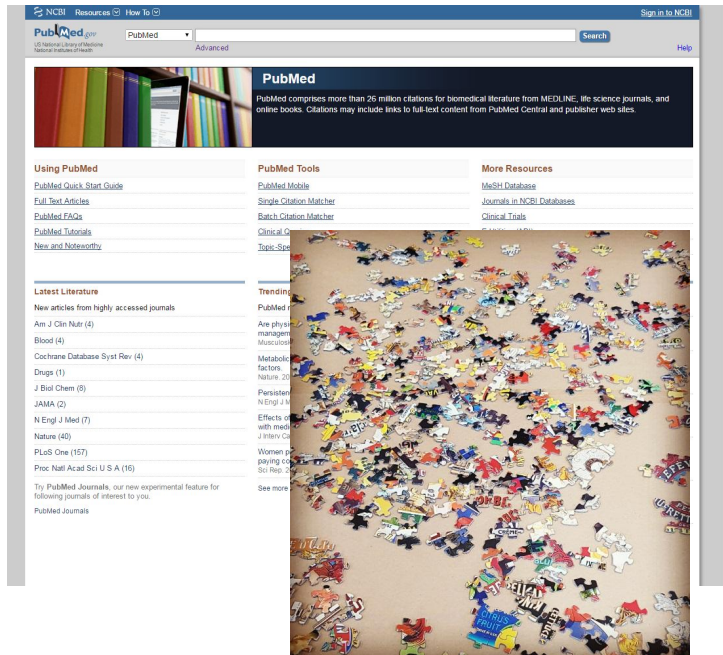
NCBI Resources How To

Sign in to NCBI

PubMed.gov
US National Library of Medicine
National Institutes of Health

PubMed

Search

Advanced

Help

PubMed

PubMed comprises more than 26 million citations for biomedical literature from MEDLINE, life science journals, and online books. Citations may include links to full-text content from PubMed Central and publisher web sites.

Using PubMed

PubMed Quick Start Guide

Full Text Articles

PubMed FAQs

PubMed Tutorials

New and Noteworthy

PubMed Tools

PubMed Mobile

Single Citation Matcher

Batch Citation Matcher

Clinical Q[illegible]

Topic-Spe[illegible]

More Resources

MeSH Database

Journals in NCBI Databases

Clinical Trials

Latest Literature

New articles from highly accessed journals

Am J Clin Nutr (4)

Blood (4)

Cochrane Database Syst Rev (4)

Drugs (1)

J Biol Chem (8)

JAMA (2)

N Engl J Med (7)

Nature (40)

PLoS One (157)

Proc Natl Acad Sci U S A (16)

Try PubMed Journals, our new experimental feature for following journals of interest to you.

PubMed Journals

Trending

PubMed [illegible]

Are physi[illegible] managem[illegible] Musculosk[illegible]

Metabolic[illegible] factors. Nature. 20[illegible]

Persisten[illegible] N Engl J M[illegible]

Effects o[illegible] with medi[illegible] J Interv C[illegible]

Women p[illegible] paying co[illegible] Sci Rep. 2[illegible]

See more

CITRUS FRUIT